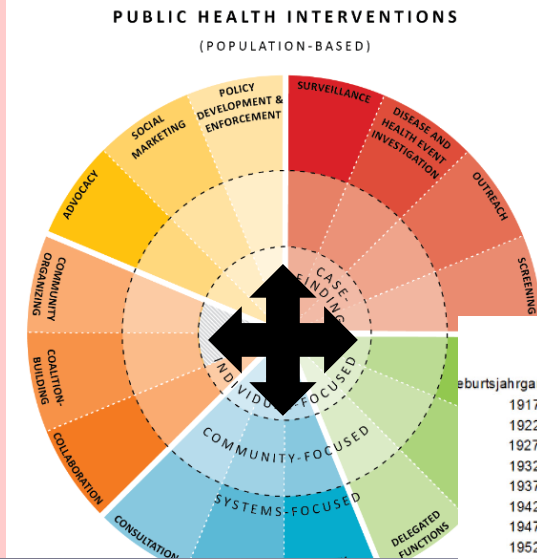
PUBLIC HEALTH INTERVENTIONS

(POPULATION-BASED)

POLICY DEVELOPMENT & ENFORCEMENT

SOCIAL MARKETING

ADVOCACY

COMMUNITY ORGANIZING

COALITION-BUILDING

COLLABORATION

CONSULTATION

SURVEILLANCE

DISEASE AND HEALTH EVENT INVESTIGATION

OUTREACH

SCREENING

CASE-FINDING

INDIVIDUAL-FOCUSED

COMMUNITY-FOCUSED

SYSTEMS-FOCUSED

DELEGATED FUNCTIONS

eburtsjahrga

1917

1922

1927

1932

1937

1942

1947

1952